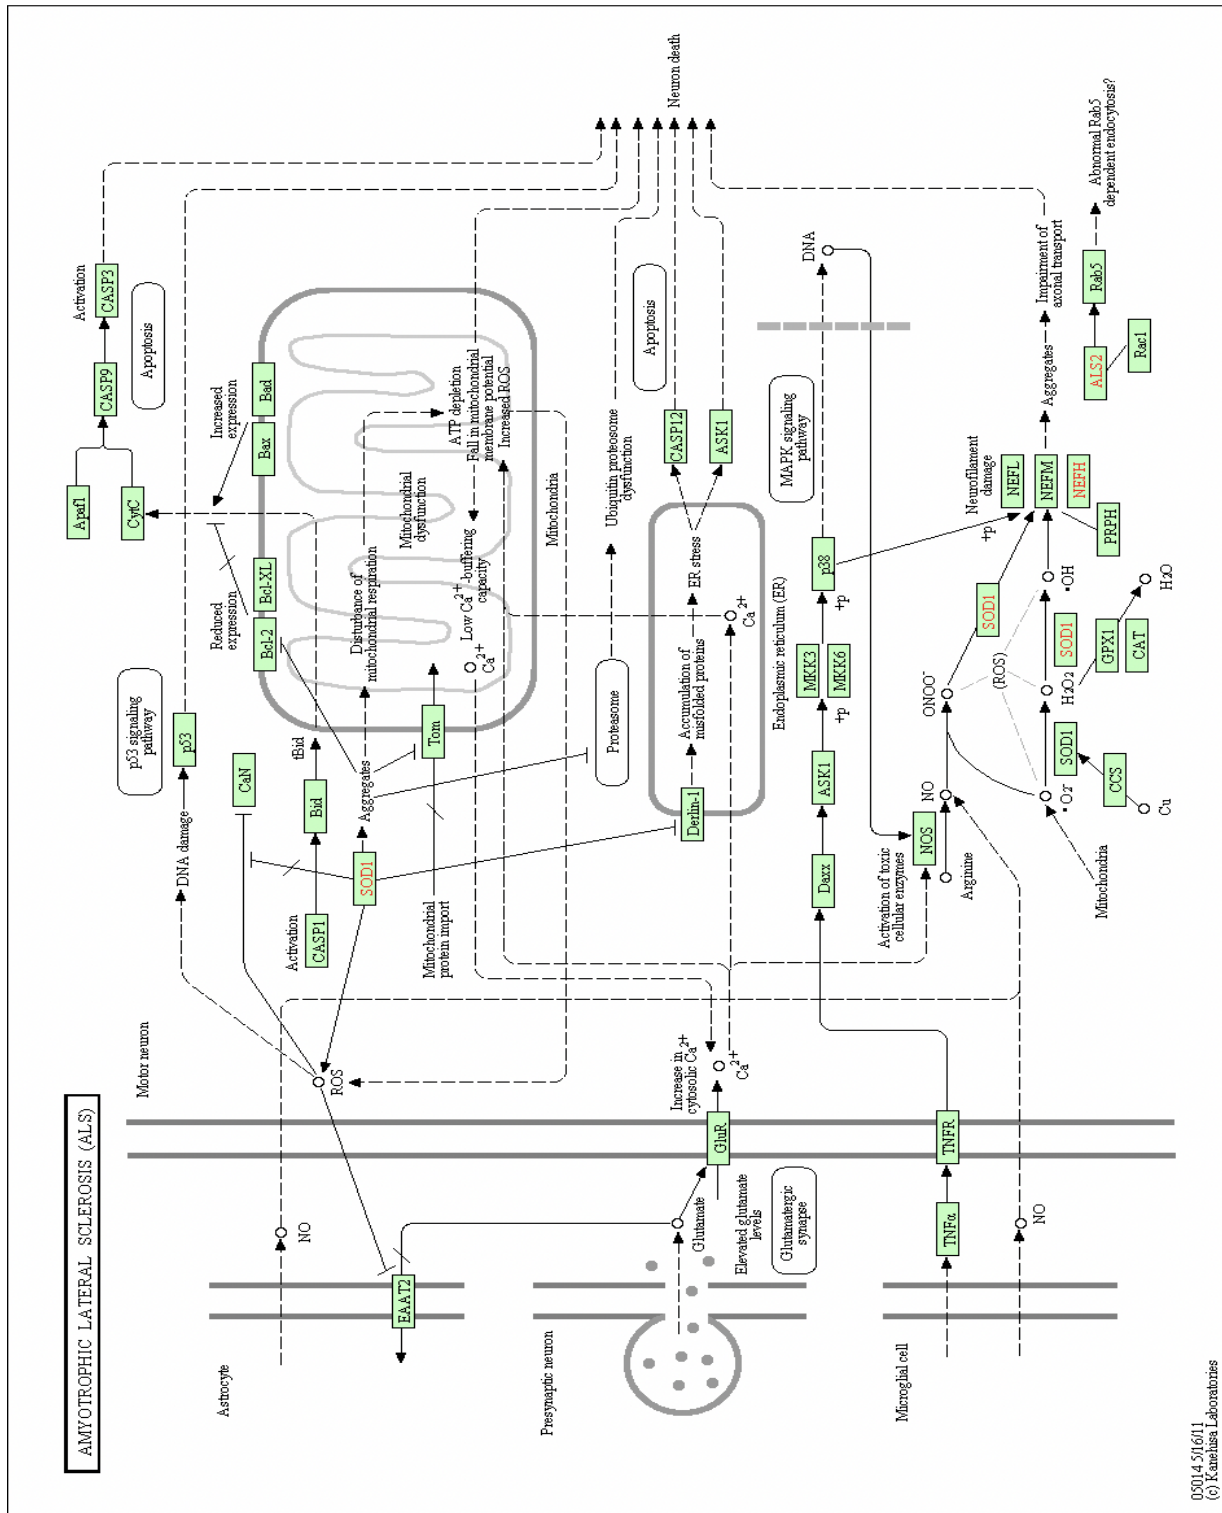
AMYOTROPHIC LATERAL SCLEROSIS (ALS)

Astrocyte
Presynaptic neuron
Microglial cell
Motor neuron

NO
EAAT2
Glutamate
Elevated glutamate levels
Glutamatergic synapse
GluR
Increase in cytosolic $Ca^{2+}$
$Ca^{2+}$
TNFα
TNFR
NO
ROS
DNA damage
p53
p53 signaling pathway
CaN
CASP1
Activation
SOD1
Bid
tBid
Aggregates
Mitochondrial protein import
Tom
Bcl-2
Bcl-XL
Reduced expression
Bax
Bad
Increased expression
CytC
Apaf1
CASP9
CASP3
Activation
Apoptosis
Disturbance of mitochondrial respiration
Mitochondrial dysfunction
Low $Ca^{2+}$-buffering capacity
$Ca^{2+}$
ATP depletion
Fall in mitochondrial membrane potential
Increased ROS
Mitochondria
Proteasome
Ubiquitin proteasome dysfunction
Derlin-1
Accumulation of misfolded proteins
ER stress
$Ca^{2+}$
Endoplasmic reticulum (ER)
CASP12
ASK1
Apoptosis
Neuron death
Daxx
ASK1
+p
MKK3
MKK6
+p
p38
MAPK signaling pathway
DNA
NOS
Arginine
Activation of toxic cellular enzymes
NO
ONOO⁻
(ROS)
SOD1
+p
NEFL
NEFM
NEFH
Neurofilament damage
PRPH
•OH
SOD1
$H_2O_2$
GPX1
CAT
$H_2O$
SOD1
CCS
Cu
•$O_2$⁻
Mitochondria
Aggregates
Impairment of axonal transport
ALS2
Rac1
Rab5
Abnormal Rab5 dependent endocytosis?

05014 5/16/11
(c) Kanehisa Laboratories